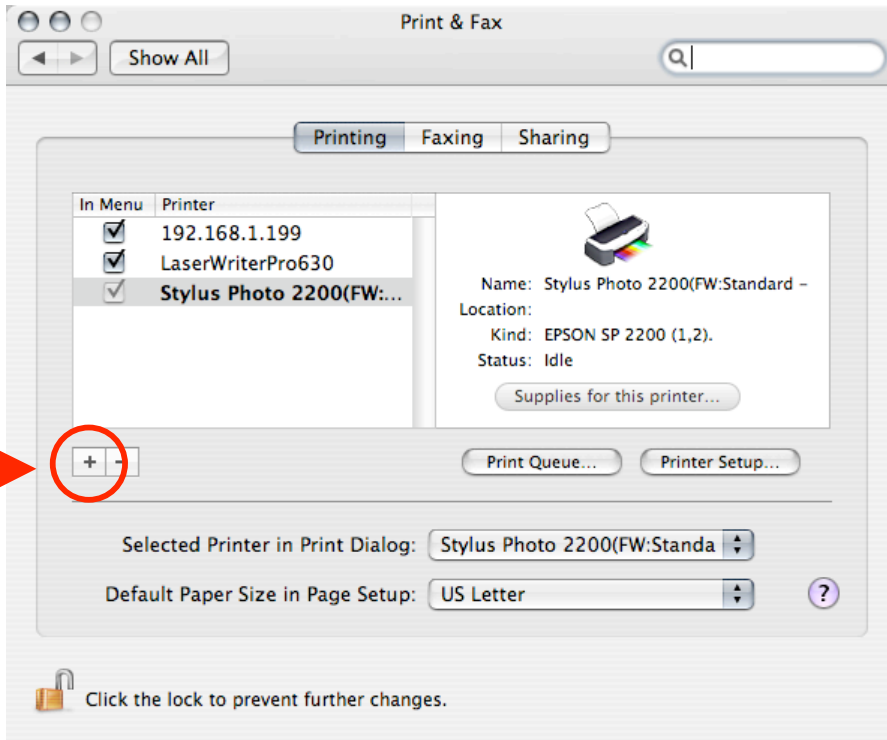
Print & Fax

Show All

Printing Faxing Sharing

| In Menu | Printer |
|---|---|
| ☑ | 192.168.1.199 |
| ☑ | LaserWriterPro630 |
| ☑ | Stylus Photo 2200(FW:... |

Name: Stylus Photo 2200(FW:Standard –
Location:
Kind: EPSON SP 2200 (1,2).
Status: Idle

Supplies for this printer...

+ -

Print Queue... Printer Setup...

Selected Printer in Print Dialog: Stylus Photo 2200(FW:Standa

Default Paper Size in Page Setup: US Letter

?

Click the lock to prevent further changes.